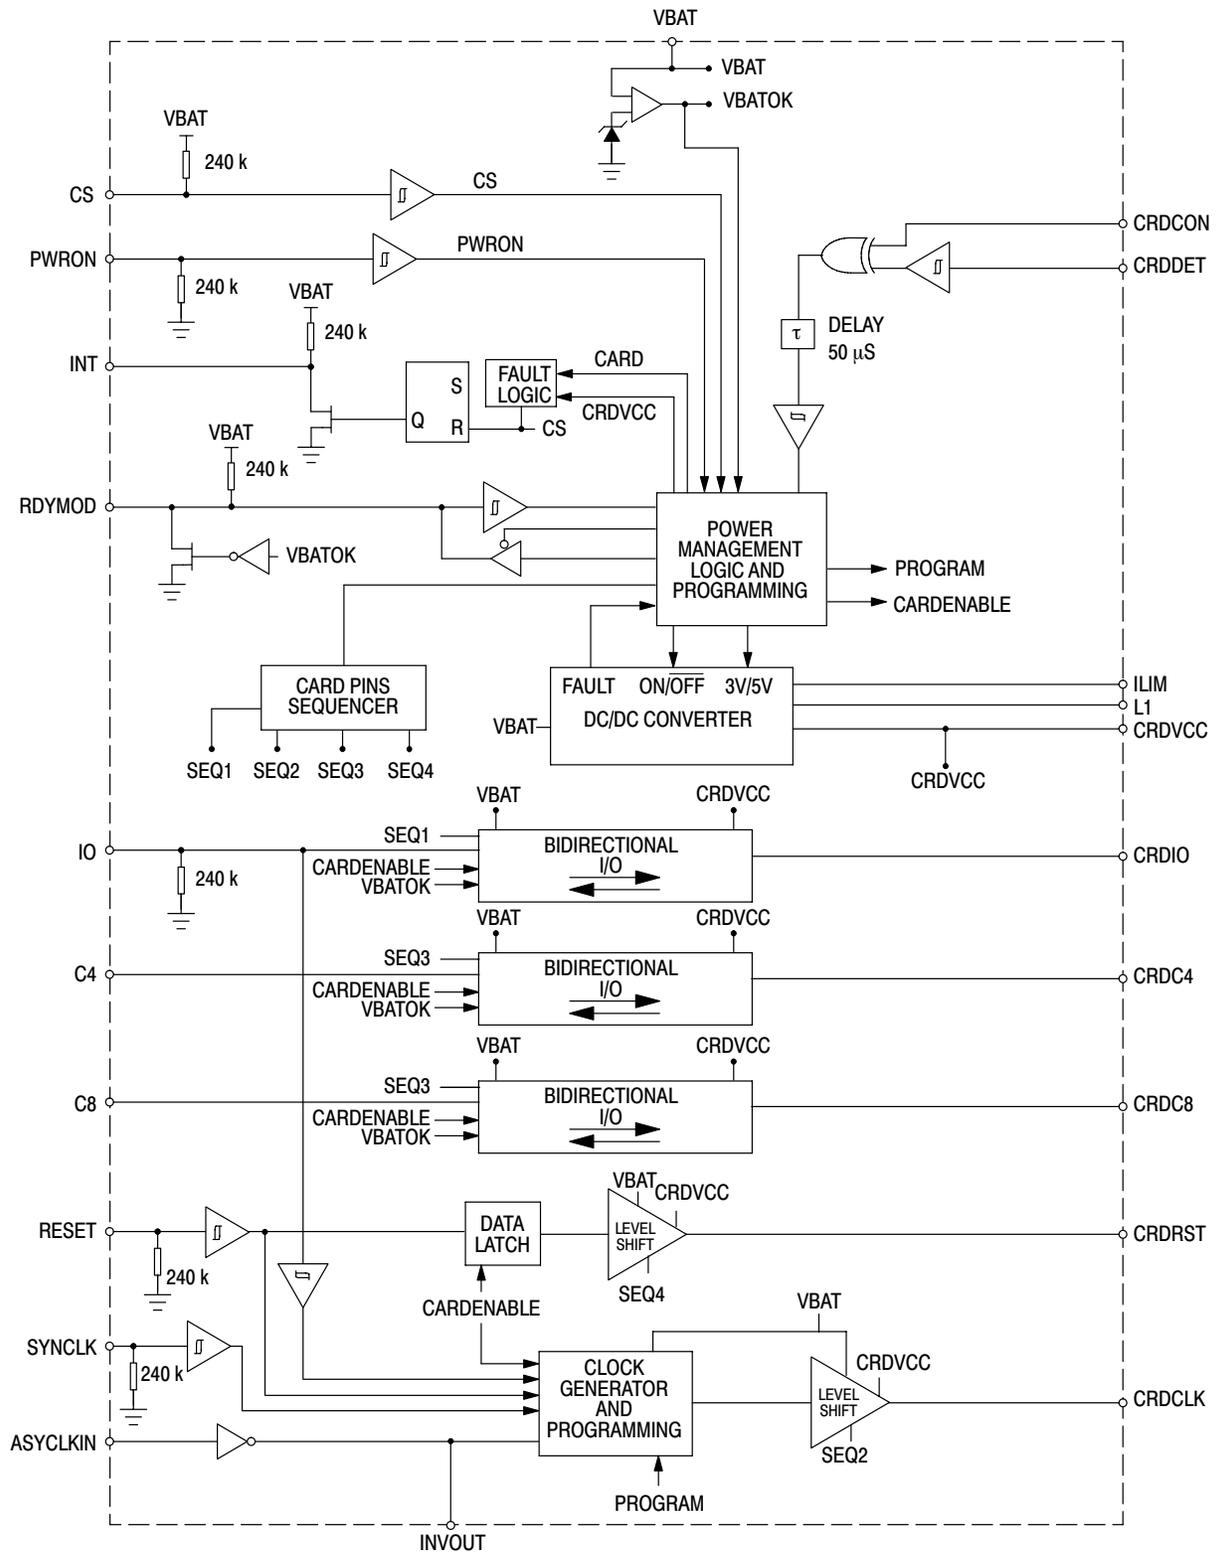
VBAT

VBAT

VBATOK

VBAT

240 k

CS

CS

PWRON

PWRON

240 k

CRDCON

CRDDET

VBAT

240 k

INT

DELAY
50 μS

FAULT
LOGIC

CARD

CRDVCC

S

Q

R

CS

VBAT

240 k

RDYMOD

VBATOK

POWER
MANAGEMENT
LOGIC AND
PROGRAMMING

PROGRAM

CARDENABLE

CARD PINS
SEQUENCER

SEQ1 SEQ2 SEQ3 SEQ4

FAULT ON/$\overline{OFF}$ 3V/5V

VBAT

DC/DC CONVERTER

ILIM

L1

CRDVCC

CRDVCC

VBAT CRDVCC

IO

240 k

SEQ1

CARDENABLE

VBATOK

BIDIRECTIONAL
I/O

CRDIO

VBAT CRDVCC

C4

SEQ3

CARDENABLE

VBATOK

BIDIRECTIONAL
I/O

CRDC4

VBAT CRDVCC

C8

SEQ3

CARDENABLE

VBATOK

BIDIRECTIONAL
I/O

CRDC8

RESET

240 k

DATA
LATCH

VBAT
CRDVCC

LEVEL
SHIFT

SEQ4

CRDRST

CARDENABLE

VBAT

SYNCLK

240 k

CLOCK
GENERATOR
AND
PROGRAMMING

CRDVCC

LEVEL
SHIFT

SEQ2

CRDCLK

ASYCLKIN

PROGRAM

INVOUT